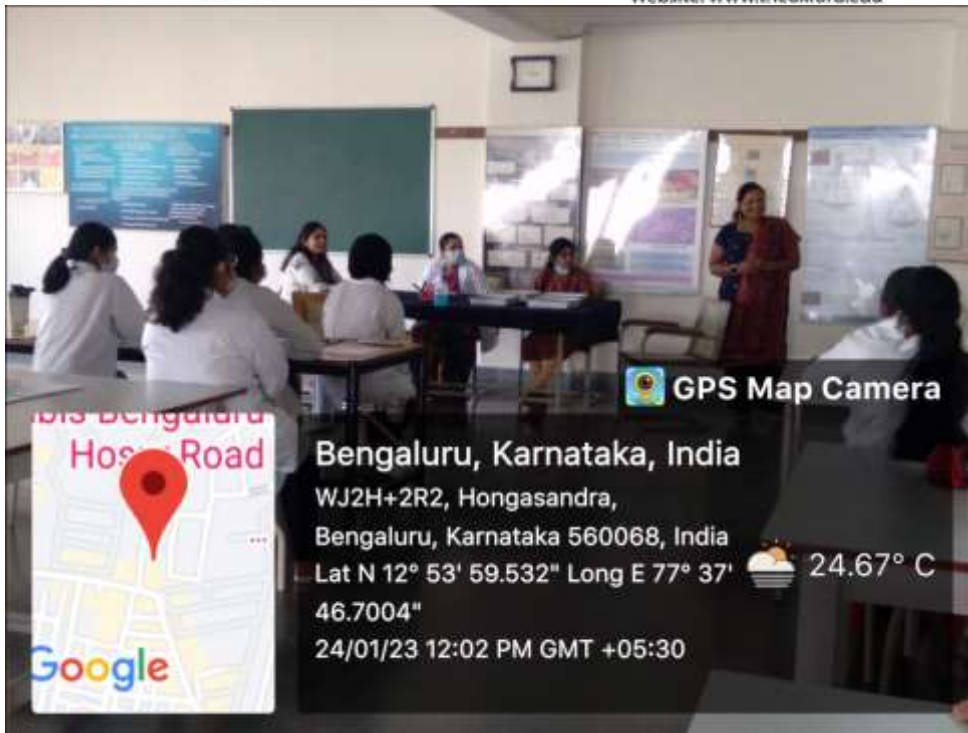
GPS Map Camera

ibis Bengaluru
Hos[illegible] Road

Google

Bengaluru, Karnataka, India
WJ2H+2R2, Hongasandra, Bengaluru, Karnataka 560068, India
Lat N 12° 53' 59.532" Long E 77° 37' 46.7004"
24/01/23 12:02 PM GMT +05:30

24.67° C